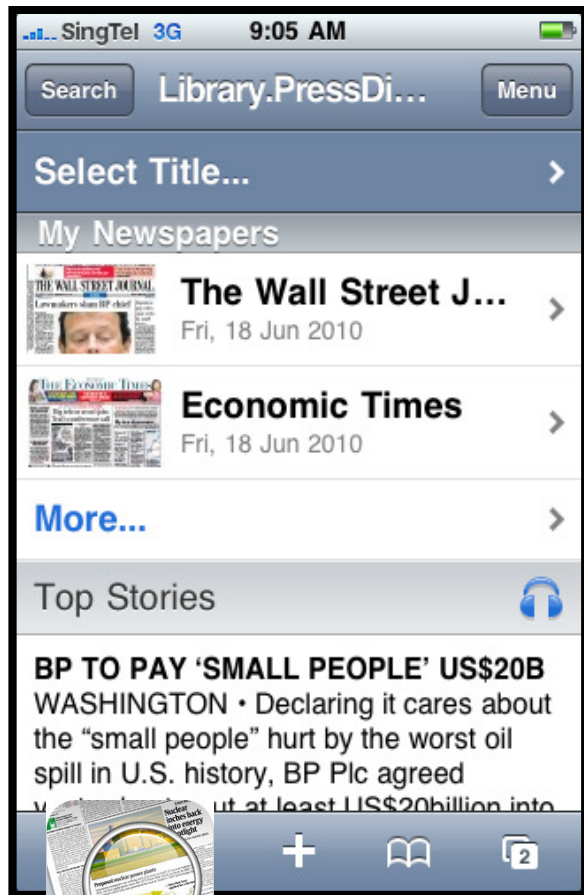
SingTel 3G 9:05 AM

Search Library.PressDi... Menu

Select Title...

My Newspapers

THE WALL STREET JOURNAL
Lawmakers slam BP chief

The Wall Street J...
Fri, 18 Jun 2010

THE ECONOMIC TIMES

Economic Times
Fri, 18 Jun 2010

More...

Top Stories

BP TO PAY 'SMALL PEOPLE' US$20B
WASHINGTON • Declaring it cares about the "small people" hurt by the worst oil spill in U.S. history, BP Plc agreed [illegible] at least US$20billion into

Nuclear inches back into energy spotlight

2